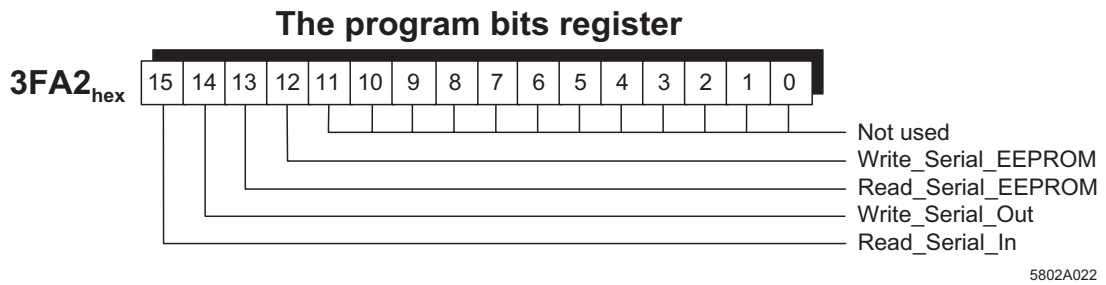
The program bits register

$3FA2_{hex}$

| 15 | 14 | 13 | 12 | 11 | 10 | 9 | 8 | 7 | 6 | 5 | 4 | 3 | 2 | 1 | 0 |
|---|---|---|---|---|---|---|---|---|---|---|---|---|---|---|---|

Not used
Write_Serial_EEPROM
Read_Serial_EEPROM
Write_Serial_Out
Read_Serial_In

5802A022